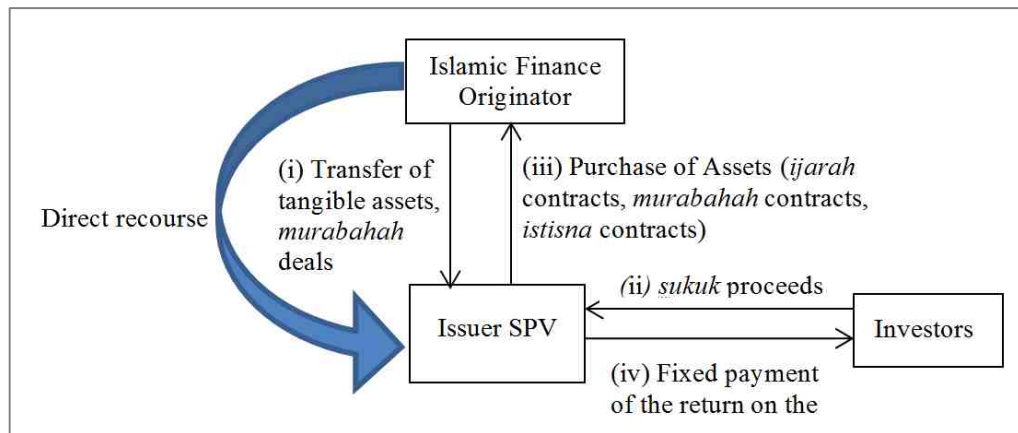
Islamic Finance Originator

Direct recourse

(i) Transfer of tangible assets, *murabahah* deals

(iii) Purchase of Assets (*ijarah* contracts, *murabahah* contracts, *istisna* contracts)

Issuer SPV

(ii) *sukuk* proceeds

Investors

(iv) Fixed payment of the return on the